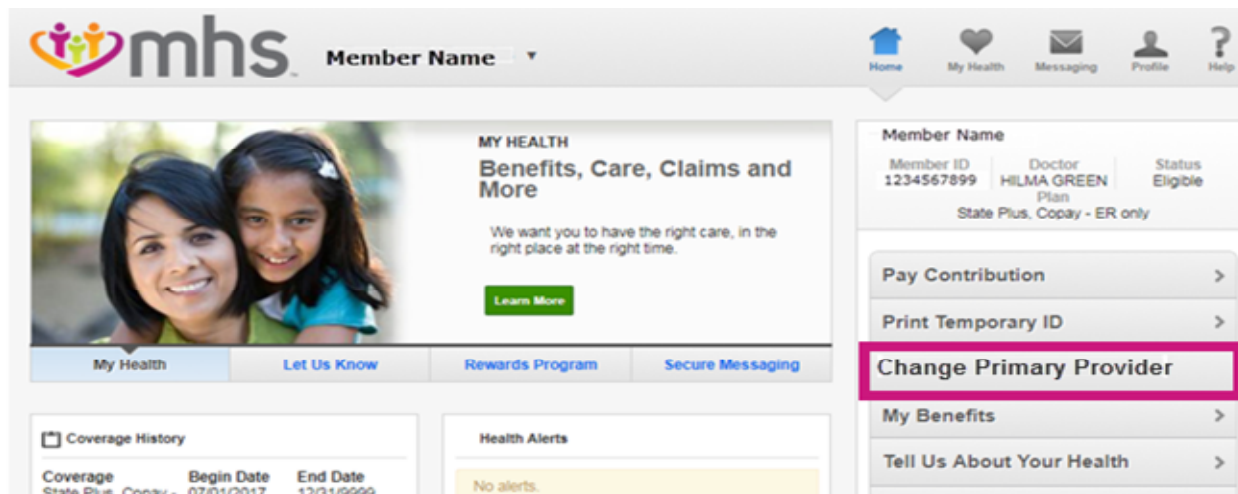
mhs

Member Name ▾

Home My Health Messaging Profile Help

MY HEALTH

Benefits, Care, Claims and More

We want you to have the right care, in the right place at the right time.

Learn More

My Health | Let Us Know | Rewards Program | Secure Messaging

Coverage History

Coverage Begin Date End Date
State Plus, Copay - 07/01/2017 12/31/9999

Health Alerts

No alerts.

Member Name

Member ID 1234567899
Doctor HILMA GREEN
Status Eligible
Plan
State Plus, Copay - ER only

Pay Contribution >

Print Temporary ID >

Change Primary Provider

My Benefits >

Tell Us About Your Health >